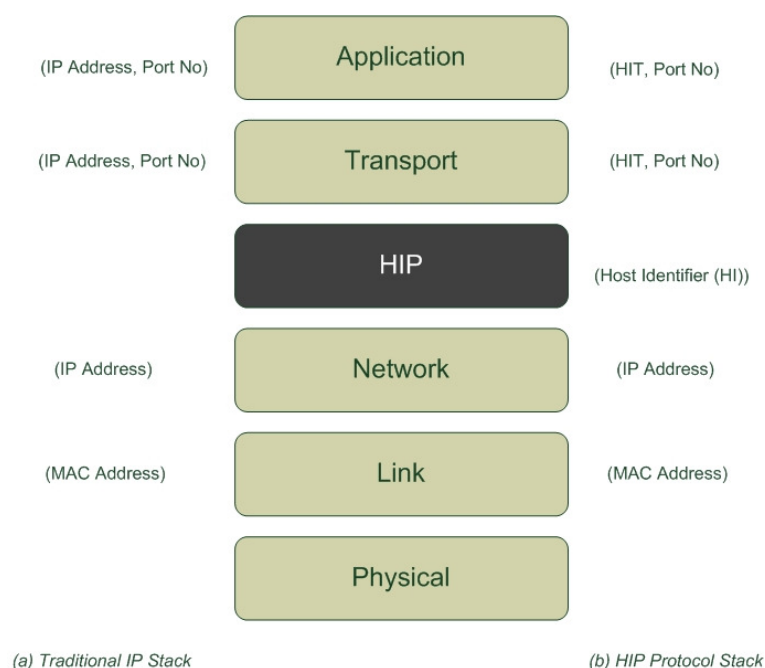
(IP Address, Port No)

Application

(HIT, Port No)

(IP Address, Port No)

Transport

(HIT, Port No)

HIP

(Host Identifier (HI))

(IP Address)

Network

(IP Address)

(MAC Address)

Link

(MAC Address)

Physical

(a) Traditional IP Stack

(b) HIP Protocol Stack